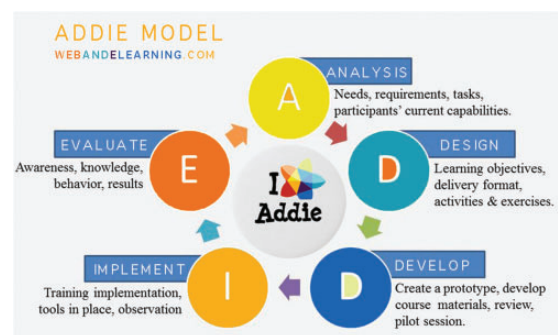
ADDIE MODEL
WEBANDELEARNING.COM

A
ANALYSIS
Needs, requirements, tasks, participants' current capabilities.

D
DESIGN
Learning objectives, delivery format, activities & exercises.

D
DEVELOP
Create a prototype, develop course materials, review, pilot session.

I
IMPLEMENT
Training implementation, tools in place, observation

E
EVALUATE
Awareness, knowledge, behavior, results

I Addie